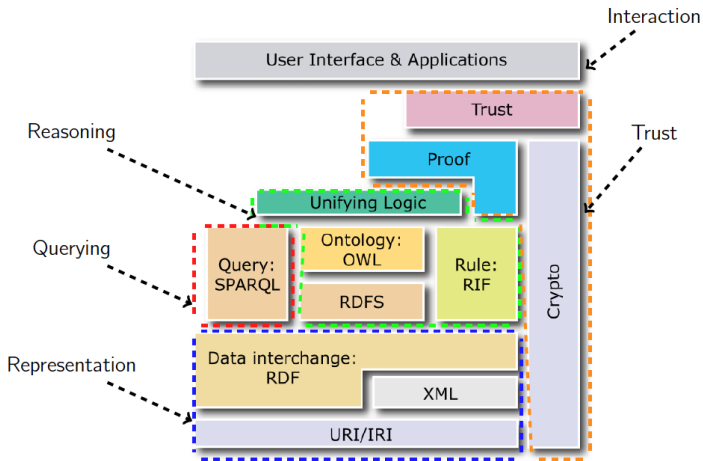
Interaction

User Interface & Applications

Trust

Reasoning

Trust

Proof

Unifying Logic

Querying

Query: SPARQL

Ontology: OWL

Rule: RIF

RDFS

Crypto

Representation

Data interchange: RDF

XML

URI/IRI